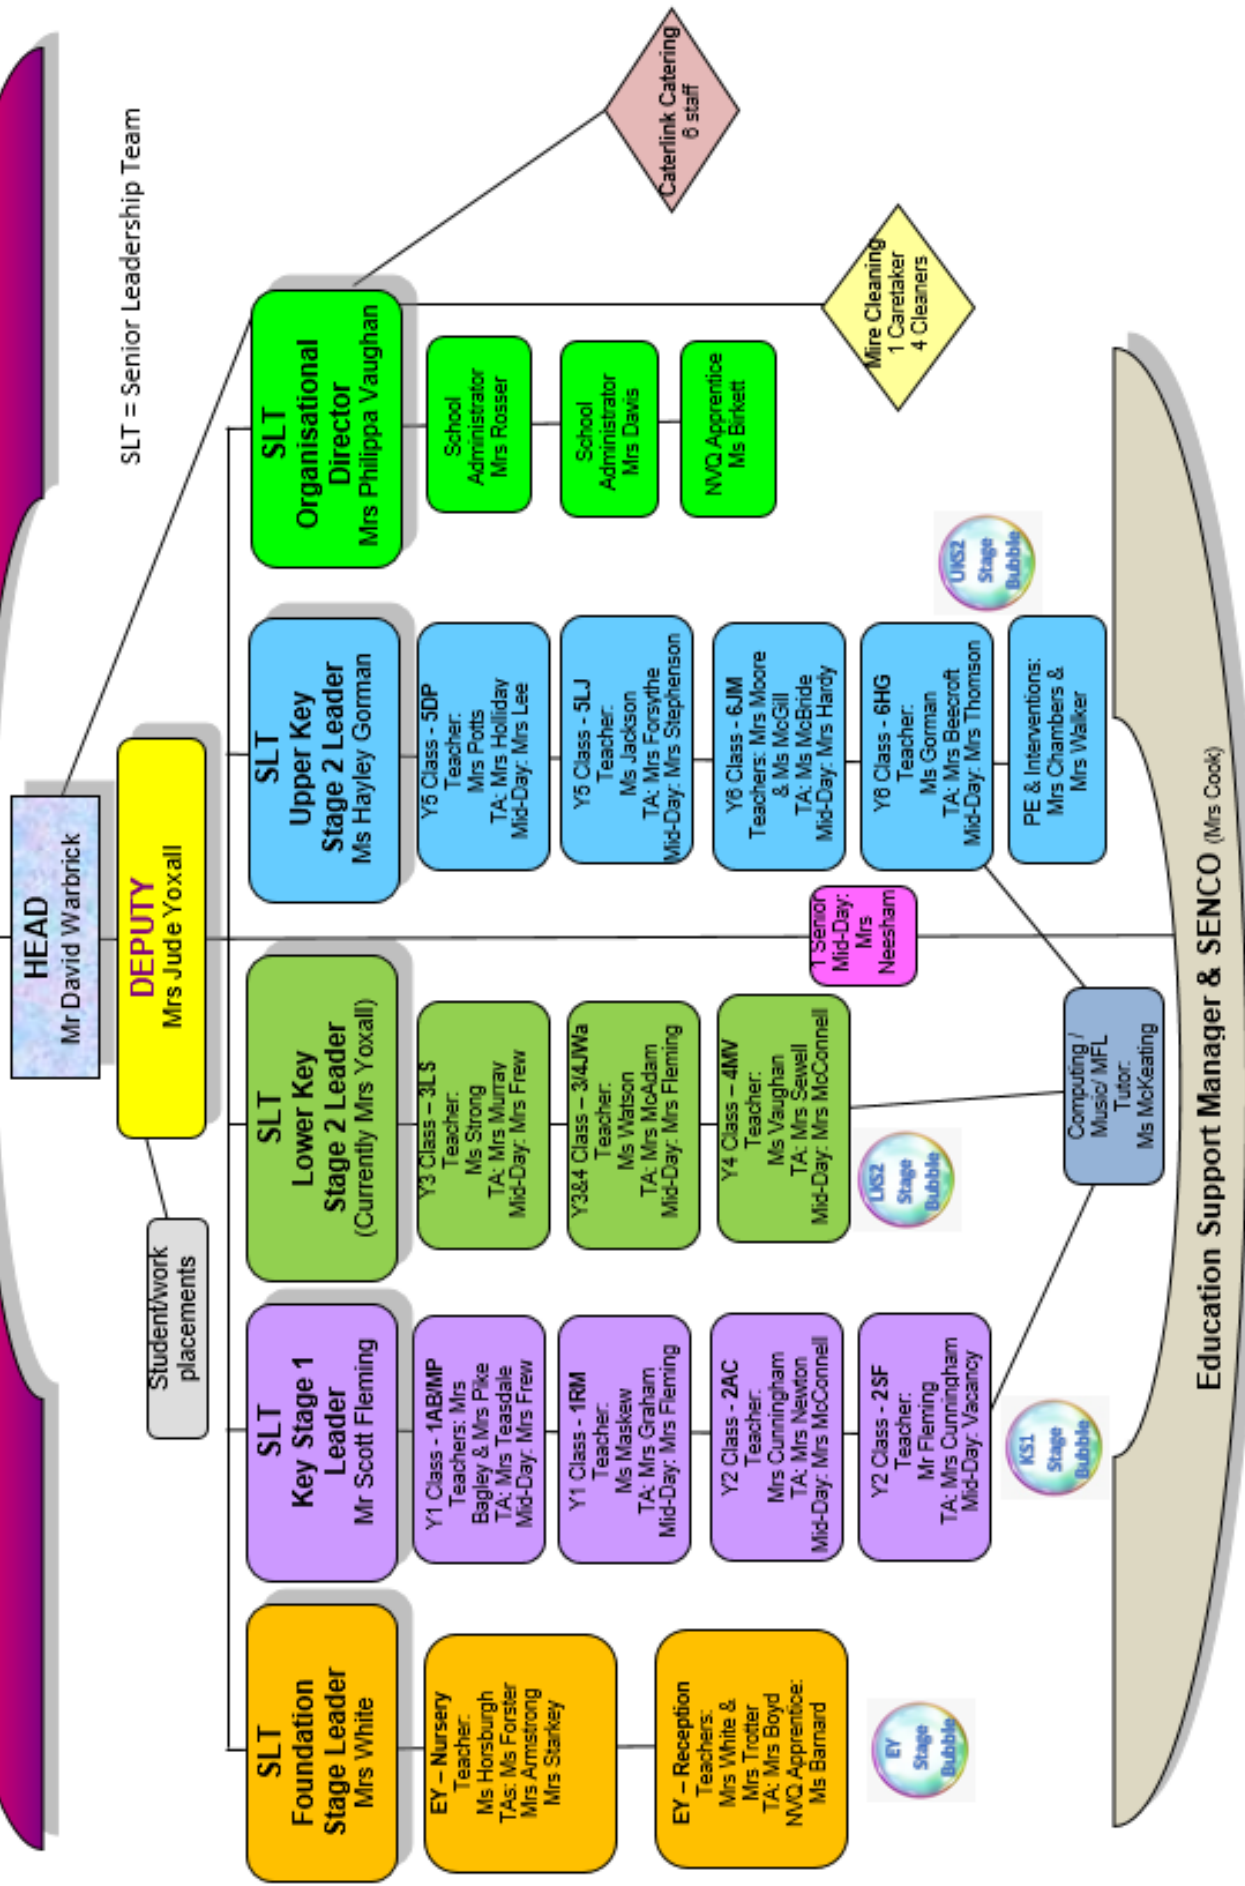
SLT = Senior Leadership Team

HEAD
Mr David Warbrick

DEPUTY
Mrs Jude Yoxall

Student/work placements

SLT
Organisational Director
Mrs Philippa Vaughan

Caterlink Catering
6 staff

Mire Cleaning
1 Caretaker
4 Cleaners

School Administrator
Mrs Rosser

School Administrator
Mrs Davis

NVQ Apprentice
Ms Birkett

SLT
Upper Key Stage 2 Leader
Ms Hayley Gorman

Y5 Class - 5DP
Teacher:
Mrs Potts
TA: Mrs Holliday
Mid-Day: Mrs Lee

Y5 Class - 5LJ
Teacher:
Ms Jackson
TA: Mrs Forsythe
Mid-Day: Mrs Stephenson

Y6 Class - 6JM
Teachers: Mrs Moore & Ms McGill
TA: Ms McBride
Mid-Day: Mrs Hardy

Y6 Class - 6HG
Teacher:
Ms Gorman
TA: Mrs Beecroft
Mid-Day: Mrs Thomson

PE & Interventions:
Mrs Chambers & Mrs Walker

UKS2 Stage Bubble

1 Senior Mid-Day:
Mrs Neesham

SLT
Lower Key Stage 2 Leader
(Currently Mrs Yoxall)

Y3 Class – 3LS
Teacher:
Ms Strong
TA: Mrs Murray
Mid-Day: Mrs Frew

Y3&4 Class – 3/4JWa
Teacher:
Ms Watson
TA: Mrs McAdam
Mid-Day: Mrs Fleming

Y4 Class – 4MV
Teacher:
Ms Vaughan
TA: Mrs Sewell
Mid-Day: Mrs McConnell

LKS2 Stage Bubble

Computing / Music/ MFL
Tutor:
Ms McKeating

SLT
Key Stage 1 Leader
Mr Scott Fleming

Y1 Class - 1AB/MP
Teachers: Mrs Bagley & Mrs Pike
TA: Mrs Teasdale
Mid-Day: Mrs Frew

Y1 Class - 1RM
Teacher:
Ms Maskew
TA: Mrs Graham
Mid-Day: Mrs Fleming

Y2 Class - 2AC
Teacher:
Mrs Cunningham
TA: Mrs Newton
Mid-Day: Mrs McConnell

Y2 Class - 2SF
Teacher:
Mr Fleming
TA: Mrs Cunningham
Mid-Day: Vacancy

KS1 Stage Bubble

SLT
Foundation Stage Leader
Mrs White

EY – Nursery
Teacher:
Ms Horsburgh
TAs: Ms Forster
Mrs Armstrong
Mrs Starkey

EY – Reception
Teachers:
Mrs White & Mrs Trotter
TA: Mrs Boyd
NVQ Apprentice:
Ms Barnard

EY Stage Bubble

Education Support Manager & SENCO (Mrs Cook)